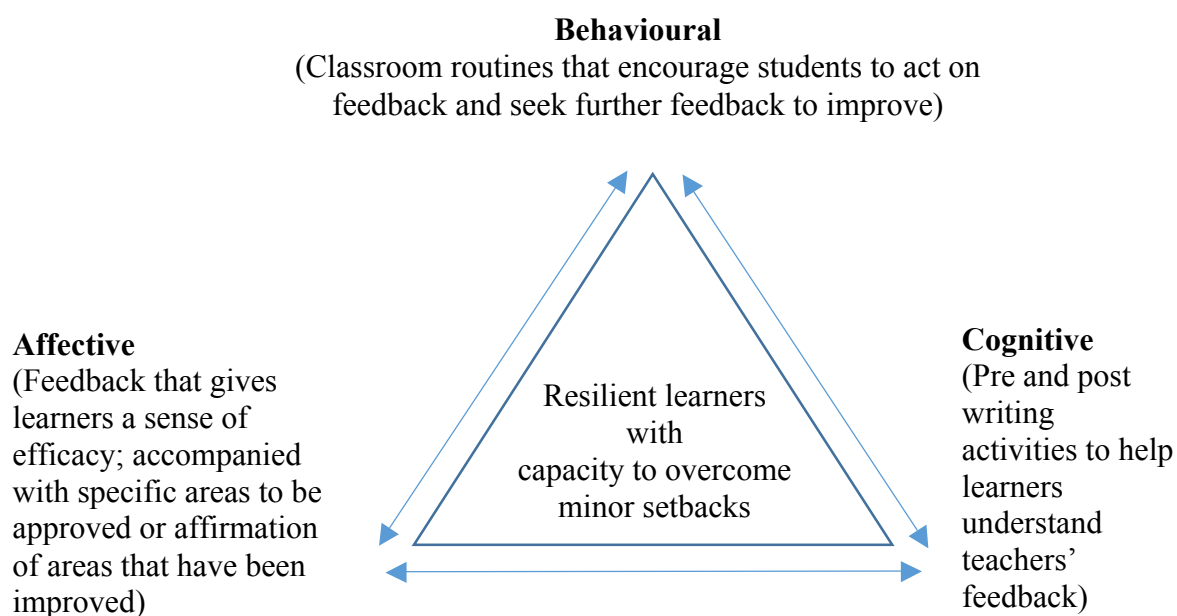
**Behavioural**
(Classroom routines that encourage students to act on feedback and seek further feedback to improve)

**Affective**
(Feedback that gives learners a sense of efficacy; accompanied with specific areas to be approved or affirmation of areas that have been improved)

Resilient learners with capacity to overcome minor setbacks

**Cognitive**
(Pre and post writing activities to help learners understand teachers' feedback)